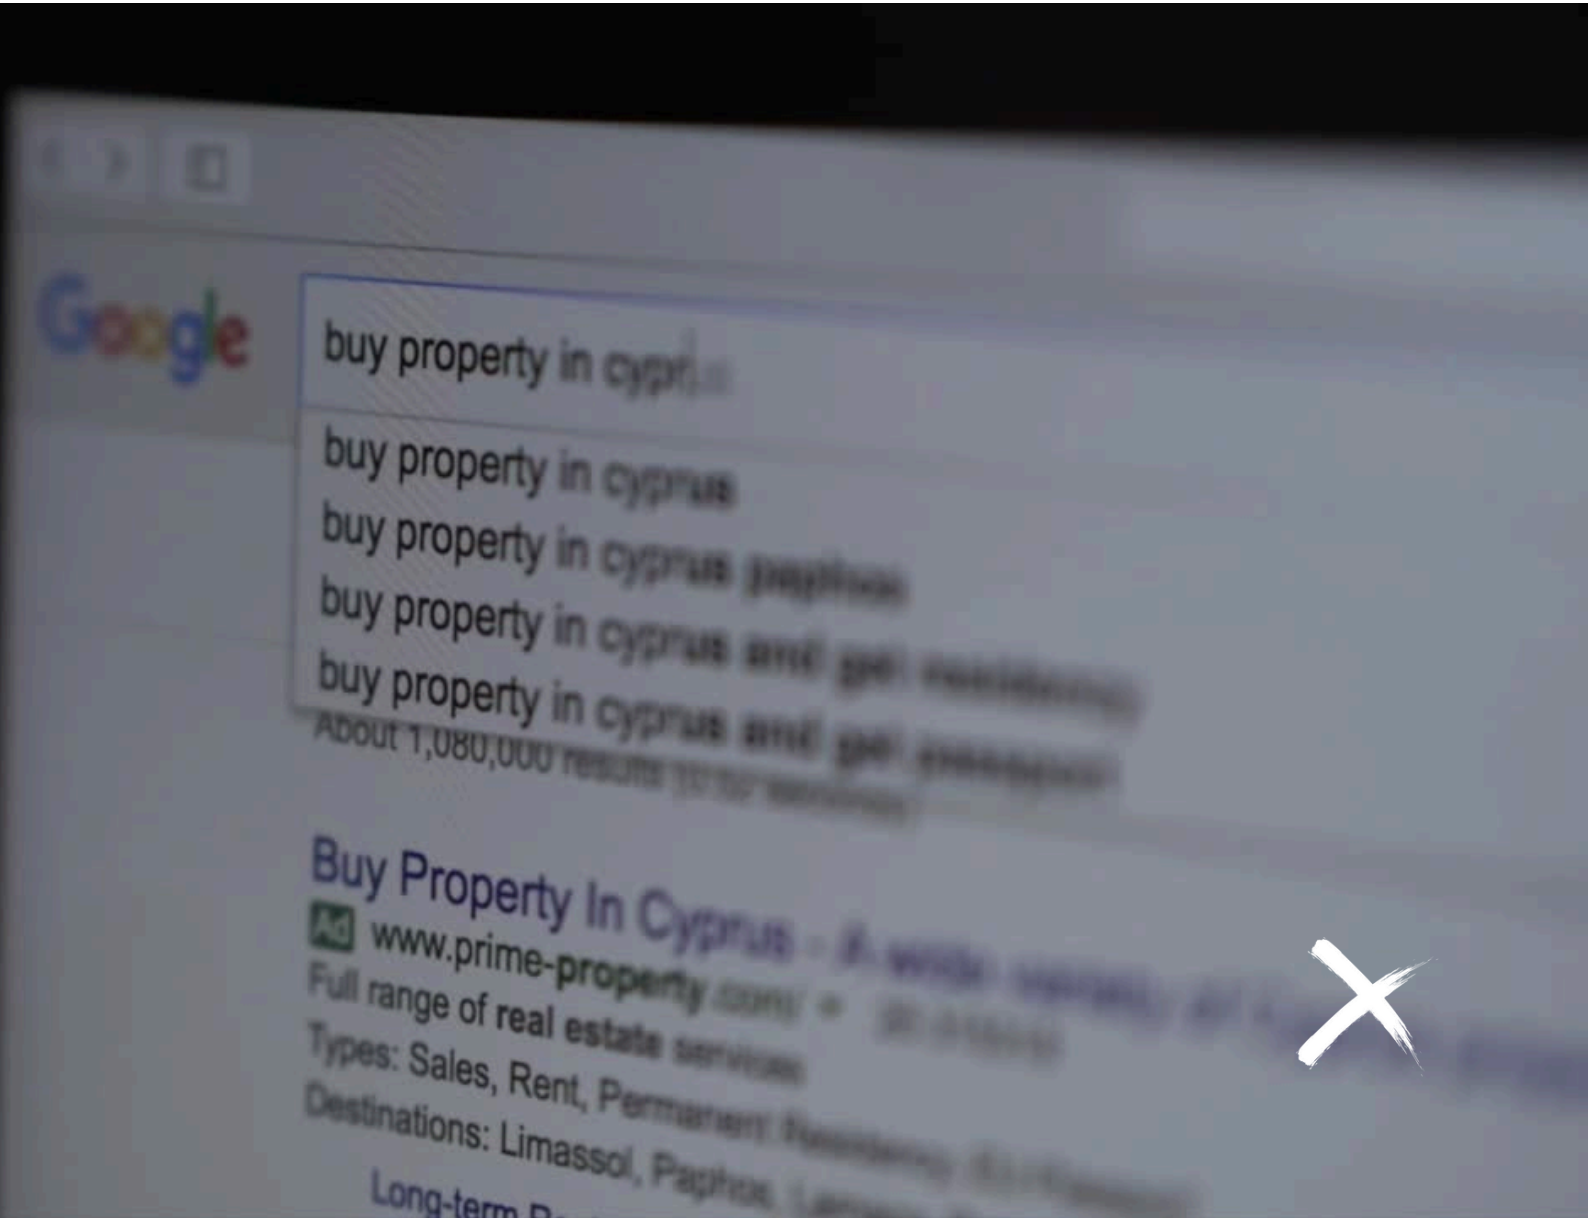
Google

buy property in cypr

buy property in cyprus
buy property in cyprus paphos
buy property in cyprus and get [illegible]
buy property in cyprus and get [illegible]

About 1,080,000 results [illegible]

Buy Property In Cyprus - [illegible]
Ad www.prime-property.com/ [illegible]
Full range of real estate services
Types: Sales, Rent, Permanent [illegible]
Destinations: Limassol, Paphos, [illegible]
Long-term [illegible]